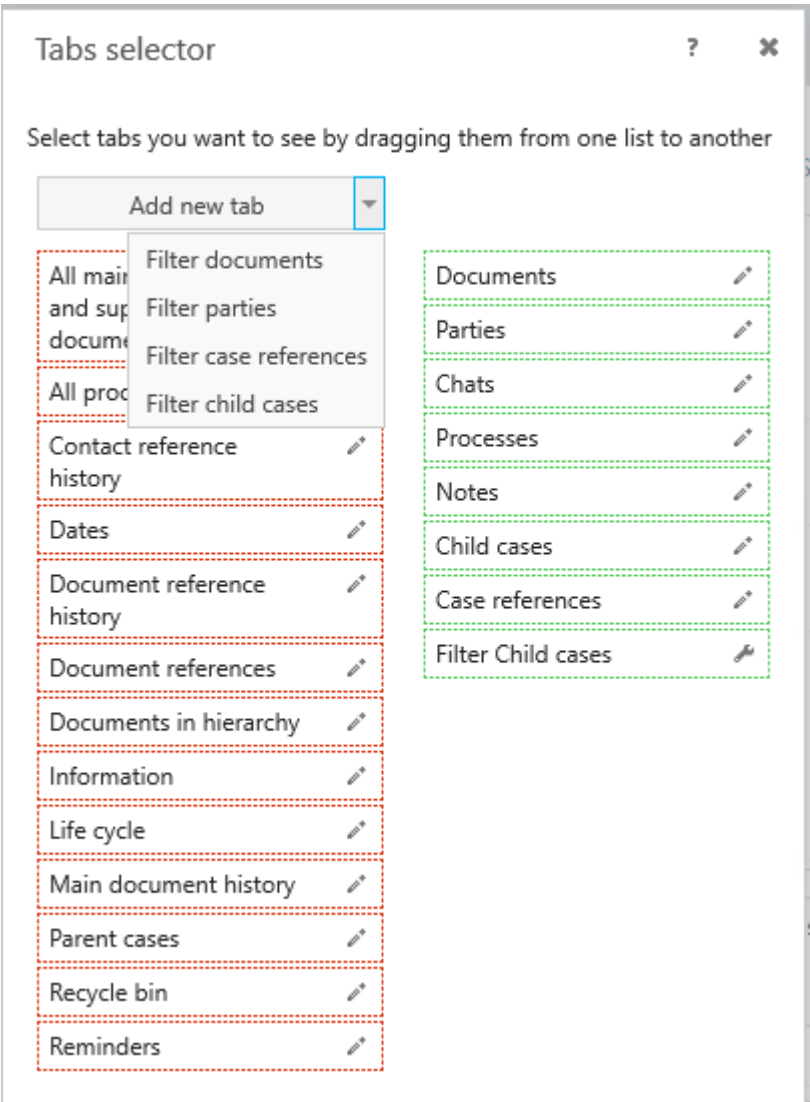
Tabs selector

?

✖

Select tabs you want to see by dragging them from one list to another

Add new tab

Filter documents
Filter parties
Filter case references
Filter child cases

All mai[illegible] and sup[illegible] docume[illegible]

All proc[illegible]

Contact reference history

Dates

Document reference history

Document references

Documents in hierarchy

Information

Life cycle

Main document history

Parent cases

Recycle bin

Reminders

Documents

Parties

Chats

Processes

Notes

Child cases

Case references

Filter Child cases